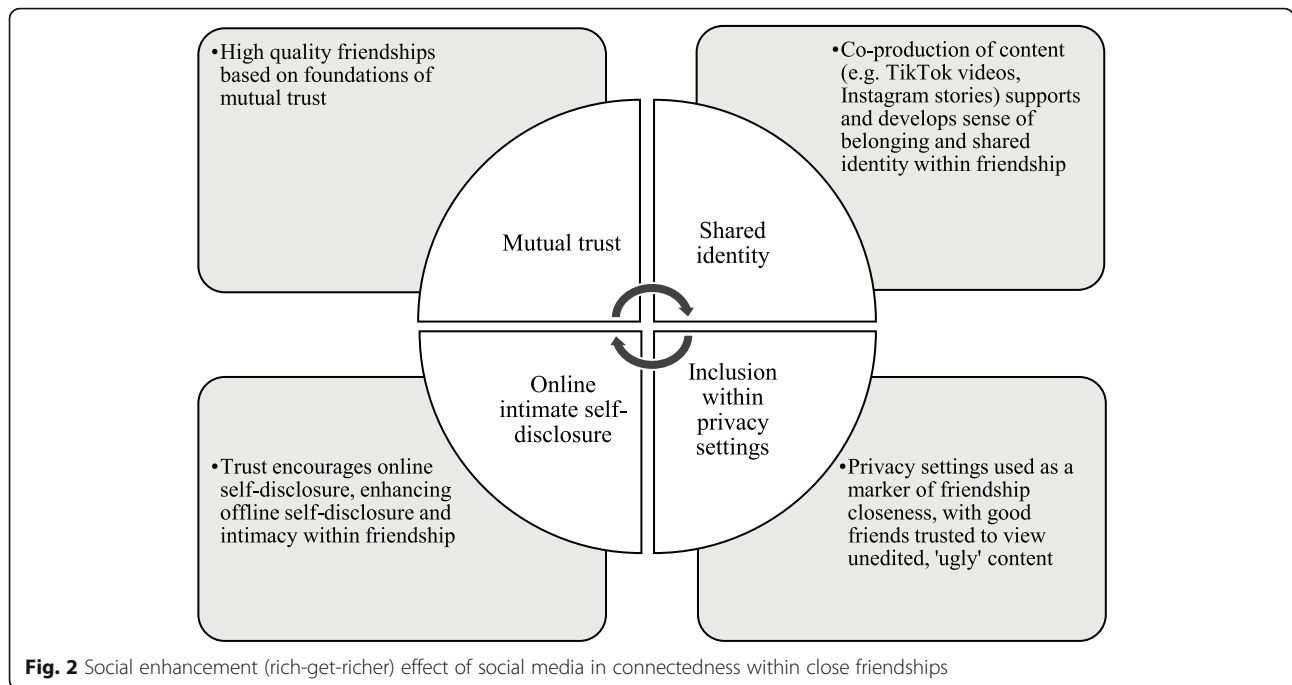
•High quality friendships based on foundations of mutual trust

•Co-production of content (e.g. TikTok videos, Instagram stories) supports and develops sense of belonging and shared identity within friendship

Mutual trust

Shared identity

Online intimate self-disclosure

Inclusion within privacy settings

•Trust encourages online self-disclosure, enhancing offline self-disclosure and intimacy within friendship

•Privacy settings used as a marker of friendship closeness, with good friends trusted to view unedited, 'ugly' content

**Fig. 2** Social enhancement (rich-get-richer) effect of social media in connectedness within close friendships